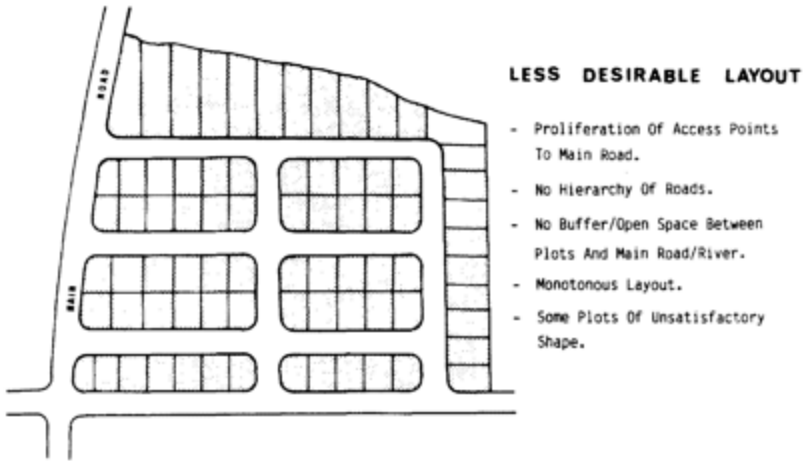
ROAD

MAIN

LESS DESIRABLE LAYOUT

- Proliferation Of Access Points To Main Road.
- No Hierarchy Of Roads.
- No Buffer/Open Space Between Plots And Main Road/River.
- Monotonous Layout.
- Some Plots Of Unsatisfactory Shape.